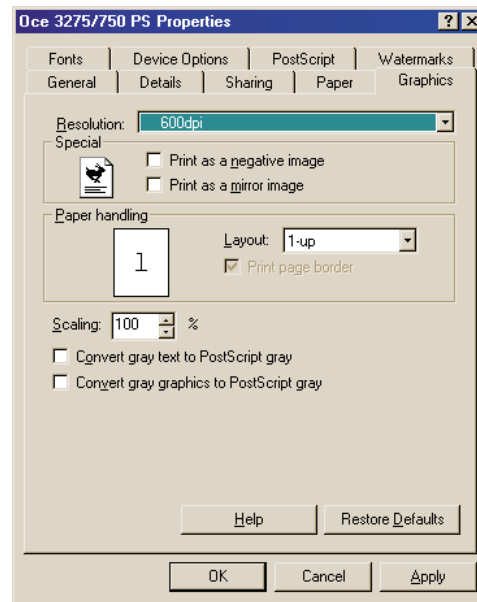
Oce 3275/750 PS Properties

Fonts | Device Options | PostScript | Watermarks
General | Details | Sharing | Paper | Graphics

Resolution: 600dpi

Special

Print as a negative image

Print as a mirror image

Paper handling

1

Layout: 1-up

Print page border

Scaling: 100 %

Convert gray text to PostScript gray

Convert gray graphics to PostScript gray

Help

Restore Defaults

OK

Cancel

Apply